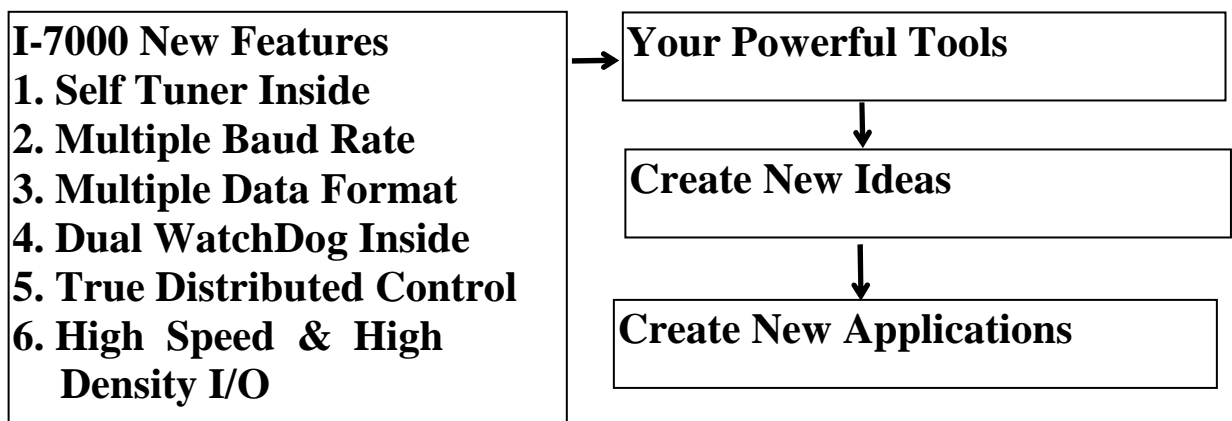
I-7000 New Features
1. Self Tuner Inside
2. Multiple Baud Rate
3. Multiple Data Format
4. Dual WatchDog Inside
5. True Distributed Control
6. High Speed & High Density I/O

Your Powerful Tools

Create New Ideas

Create New Applications